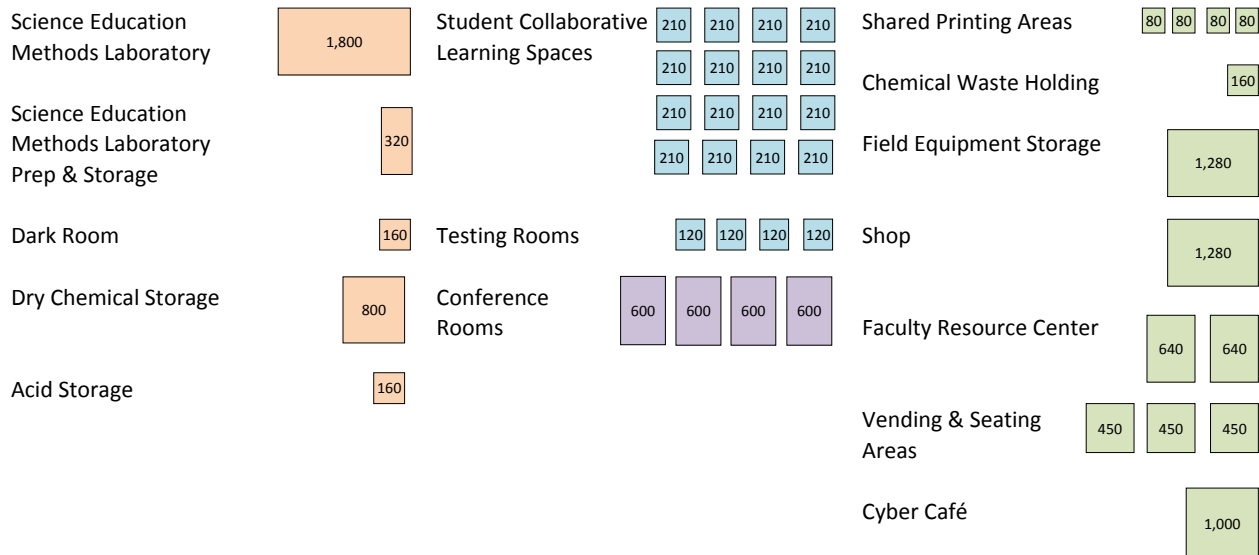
Science Education Methods Laboratory 1,800

Science Education Methods Laboratory Prep & Storage 320

Dark Room 160

Dry Chemical Storage 800

Acid Storage 160

Student Collaborative Learning Spaces 210 210 210 210 210 210 210 210 210 210 210 210 210 210 210 210

Testing Rooms 120 120 120 120

Conference Rooms 600 600 600 600

Shared Printing Areas 80 80 80 80

Chemical Waste Holding 160

Field Equipment Storage 1,280

Shop 1,280

Faculty Resource Center 640 640

Vending & Seating Areas 450 450 450

Cyber Café 1,000